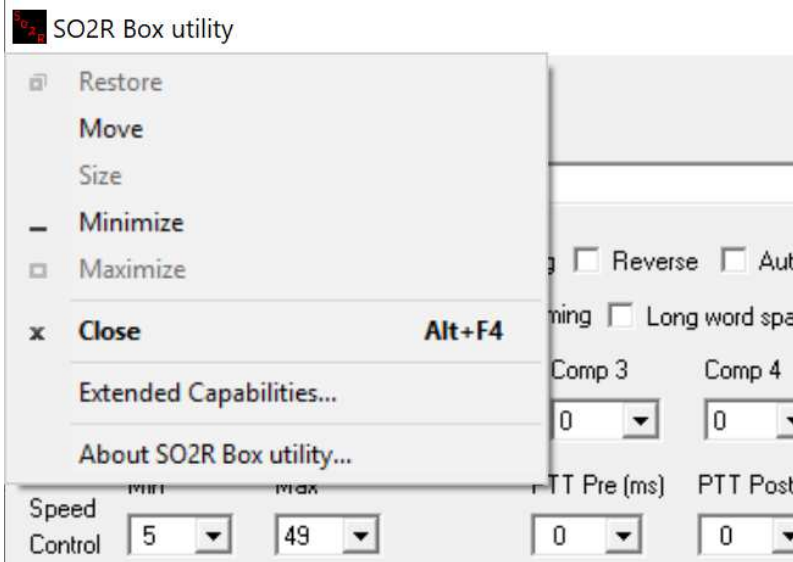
SO2R Box utility

Restore
Move
Size
Minimize
Maximize
Close Alt+F4
Extended Capabilities...
About SO2R Box utility...

g Reverse Aut
ming Long word spa
Comp 3 Comp 4
0 0
Min Max PTT Pre (ms) PTT Post
Speed Control 5 49 0 0